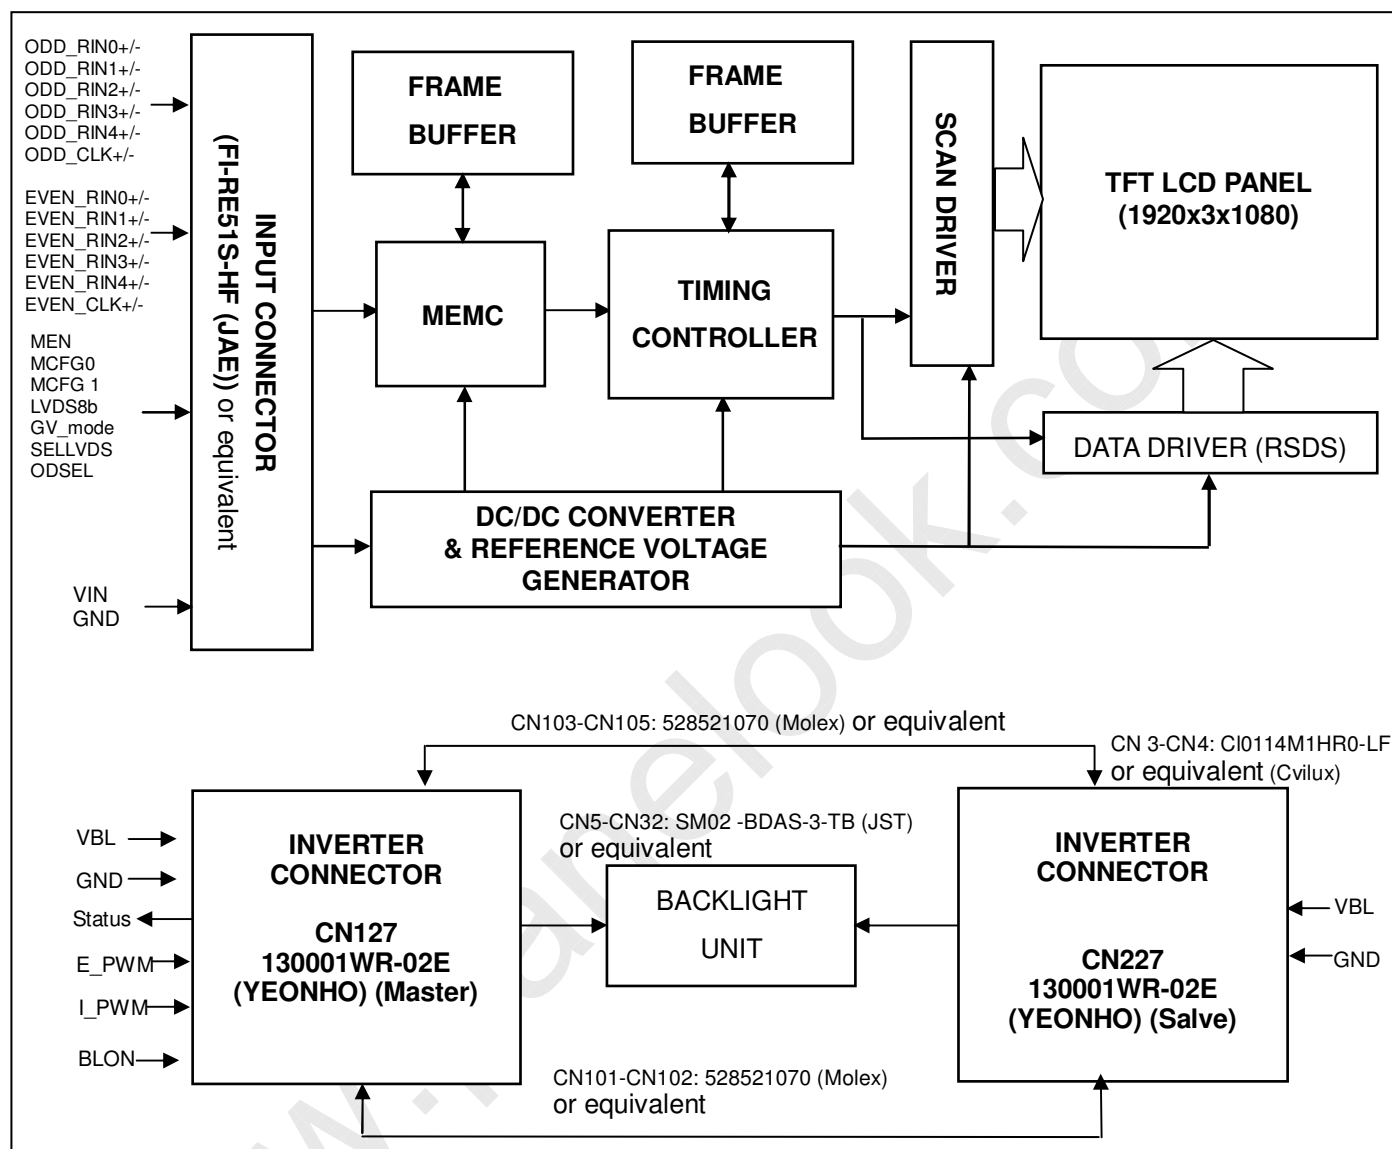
ODD_RIN0+/-
ODD_RIN1+/-
ODD_RIN2+/-
ODD_RIN3+/-
ODD_RIN4+/-
ODD_CLK+/-

EVEN_RIN0+/-
EVEN_RIN1+/-
EVEN_RIN2+/-
EVEN_RIN3+/-
EVEN_RIN4+/-
EVEN_CLK+/-

MEN
MCFG0
MCFG 1
LVDS8b
GV_mode
SELLVDS
ODSEL

VIN
GND

INPUT CONNECTOR (FI-RE51S-HF (JAE)) or equivalent

FRAME BUFFER

MEMC

FRAME BUFFER

TIMING CONTROLLER

SCAN DRIVER

TFT LCD PANEL (1920x3x1080)

DATA DRIVER (RSDS)

DC/DC CONVERTER & REFERENCE VOLTAGE GENERATOR

CN103-CN105: 528521070 (Molex) or equivalent

CN 3-CN4: CI0114M1HR0-LF or equivalent (Cvilux)

VBL
GND
Status
E_PWM
I_PWM
BLON

INVERTER CONNECTOR

CN127
130001WR-02E
(YEONHO) (Master)

CN5-CN32: SM02 -BDAS-3-TB (JST) or equivalent

BACKLIGHT UNIT

INVERTER CONNECTOR

CN227
130001WR-02E
(YEONHO) (Salve)

VBL
GND

CN101-CN102: 528521070 (Molex) or equivalent